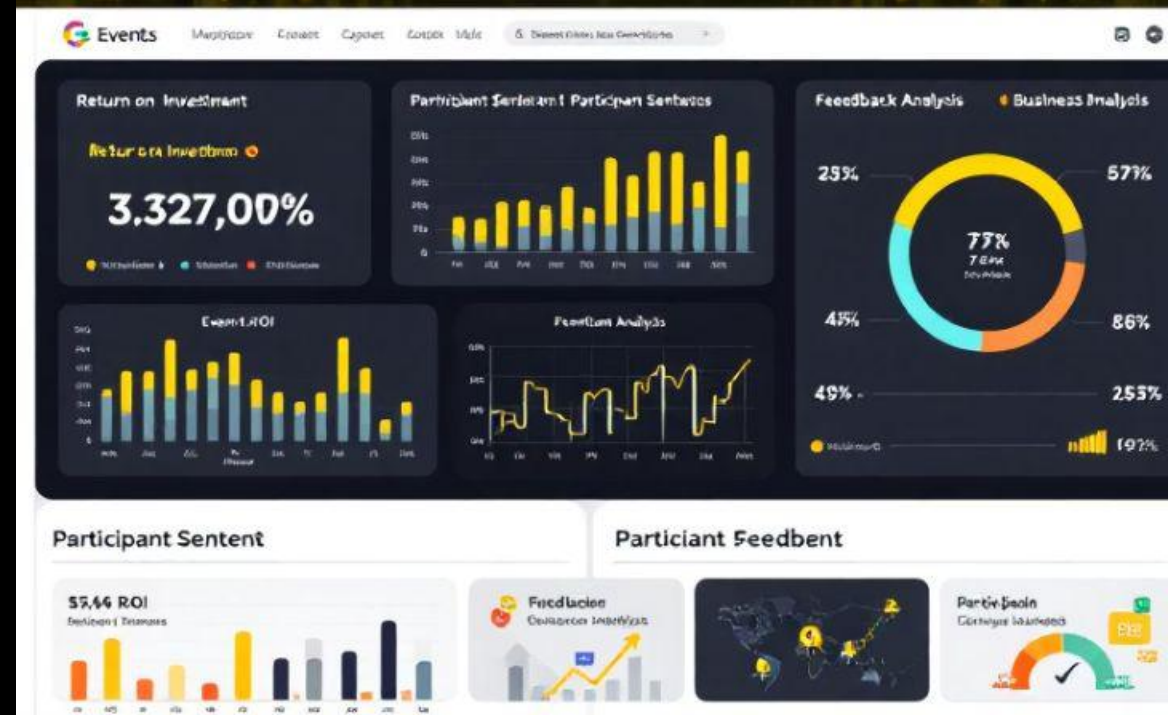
Events Mwditeore Eroeet Capoet Eortex Mde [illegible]

Return on Investment

Return on Investment

3.327,00%

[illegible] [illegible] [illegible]

Participant Sentement Participant Sentates

Feedback Analysis

Business Analysis

25%

57%

73%

45%

86%

49%

253%

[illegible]

192%

Event ROI

Feedtom Analysis

Participant Sentent

Particiant Feedbent

57,46 ROI

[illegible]

Fendlacion

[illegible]

Partirbsoin

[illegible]